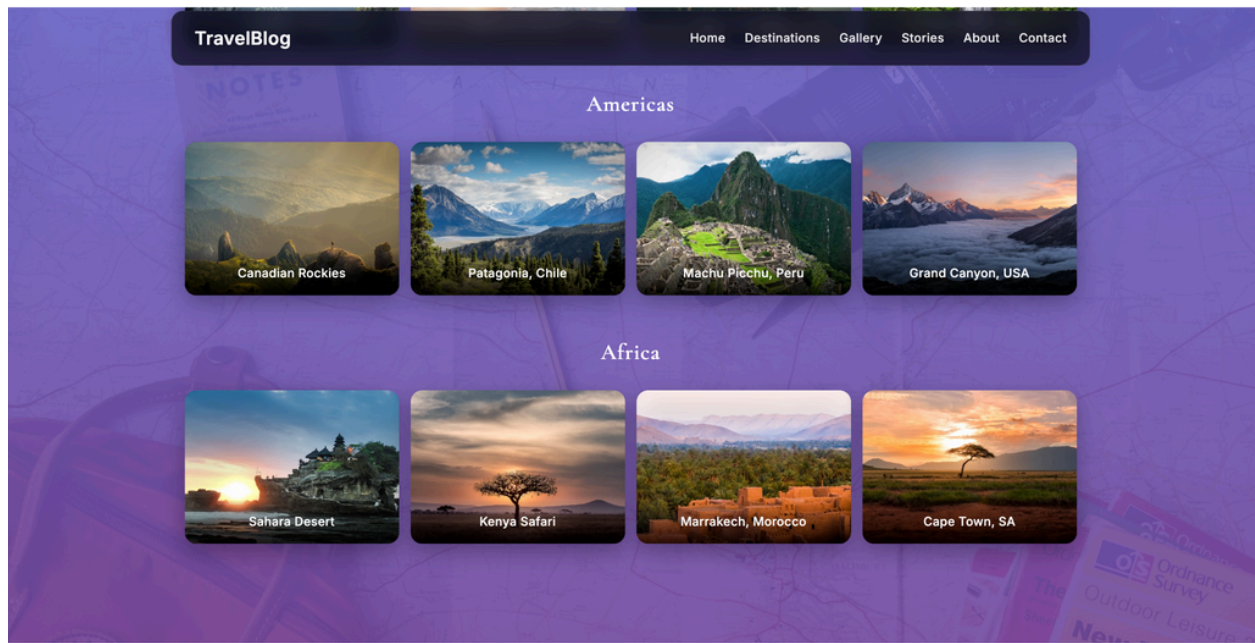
TravelBlog

Home Destinations Gallery Stories About Contact

Americas

Canadian Rockies

Patagonia, Chile

Machu Picchu, Peru

Grand Canyon, USA

Africa

Sahara Desert

Kenya Safari

Marrakech, Morocco

Cape Town, SA

NOTES

OS Ordnance Survey

Outdoor Leisure